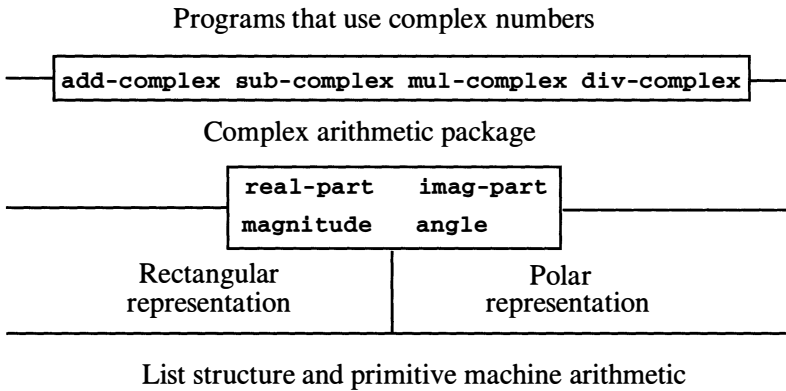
Programs that use complex numbers

add-complex sub-complex mul-complex div-complex

Complex arithmetic package

real-part imag-part
magnitude angle

Rectangular representation

Polar representation

List structure and primitive machine arithmetic